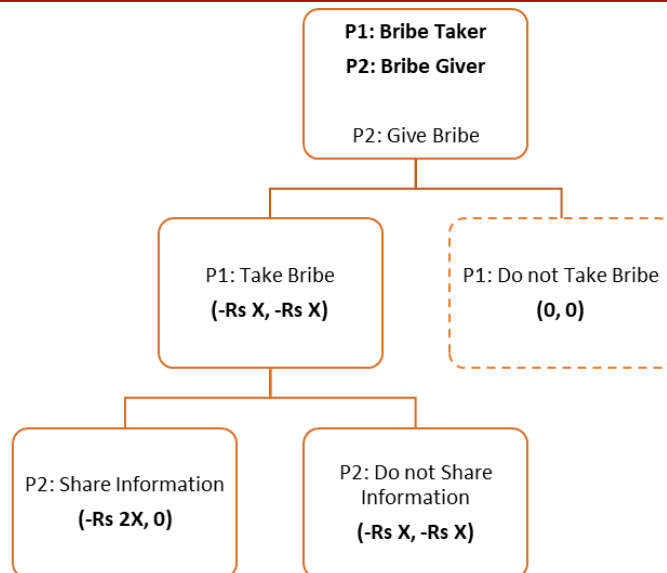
**P1: Bribe Taker**

**P2: Bribe Giver**

P2: Give Bribe

P1: Take Bribe

**(-Rs X, -Rs X)**

P1: Do not Take Bribe

**(0, 0)**

P2: Share Information

**(-Rs 2X, 0)**

P2: Do not Share Information

**(-Rs X, -Rs X)**